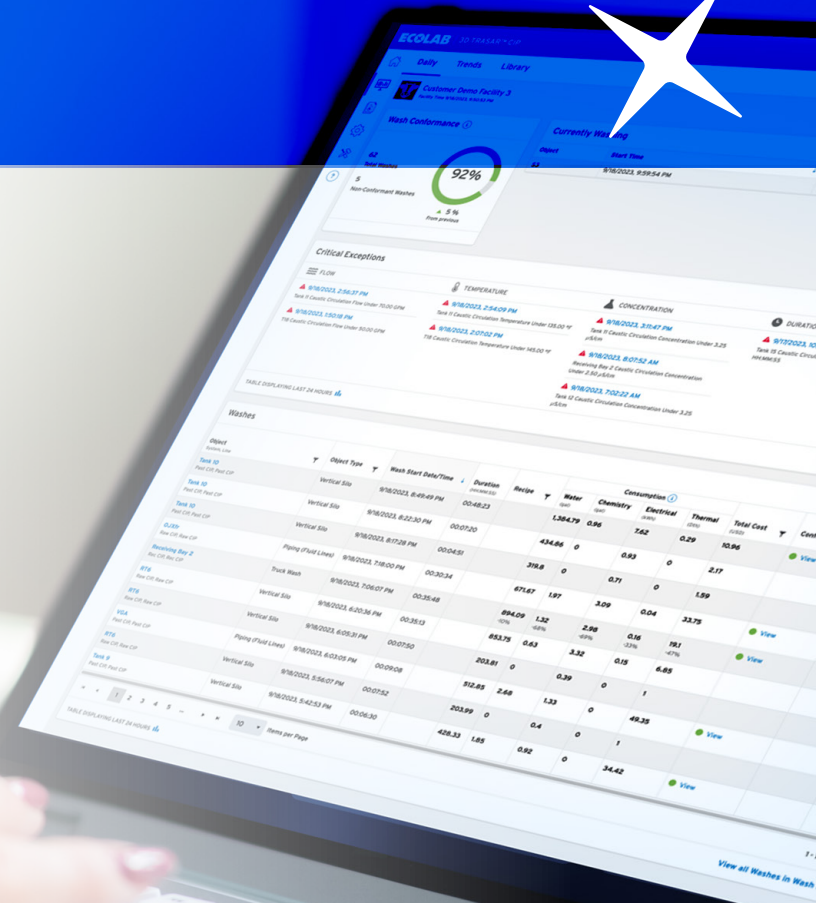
ECOLAB 3D TRASAR CIP

Daily Trends Library

Customer Demo Facility 3

Wash Conformance

Currently Washing

Object Start Time

9/18/2023, 9:59:54 PM

42 Total Washes

5 Non-Conformant Washes

92%

5 % From previous

Critical Exceptions

FLOW

9/18/2023, 2:56:37 PM
Tank 11 Caustic Circulation Flow Under 70.00 GPM

9/18/2023, 1:50:18 PM
T18 Caustic Circulation Flow Under 50.00 GPM

TEMPERATURE

9/18/2023, 2:54:09 PM
Tank 11 Caustic Circulation Temperature Under 135.00 °F

9/18/2023, 2:07:02 PM
T18 Caustic Circulation Temperature Under 145.00 °F

CONCENTRATION

9/18/2023, 3:11:47 PM
Tank 11 Caustic Circulation Concentration Under 3.25 μS/cm

9/18/2023, 8:07:52 AM
Receiving Bay 2 Caustic Circulation Concentration Under 2.50 μS/cm

9/18/2023, 7:02:22 AM
Tank 12 Caustic Circulation Concentration Under 3.25 μS/cm

DURATION

9/17/2023, 10
Tank 15 Caustic Ci

TABLE DISPLAYING LAST 24 HOURS

Washes

| Object | Object Type | Wash Start Date/Time | Duration | Recipe | Water | Chemistry | Electrical | Thermal | Total Cost | Con |
|---|---|---|---|---|---|---|---|---|---|---|
| Tank 12 Past CIP, Past CIP | Vertical Silo | 9/18/2023, 8:49:49 PM | 00:48:23 | | 1,384.79 | 0.96 | 7.62 | 0.29 | 10.96 | View |
| Tank 10 Past CIP, Past CIP | Vertical Silo | 9/18/2023, 8:22:30 PM | 00:07:20 | | 434.86 | 0 | 0.93 | 0 | 2.17 | |
| Tank 10 Past CIP, Past CIP | Vertical Silo | 9/18/2023, 8:17:28 PM | 00:04:51 | | 319.8 | 0 | 0.71 | 0 | 1.59 | |
| RJ22 Raw CIP, Raw CIP | Piping (Fluid Lines) | 9/18/2023, 7:18:00 PM | 00:30:34 | | 671.67 | 1.97 | 3.09 | 0.04 | 33.75 | |
| Receiving Bay 2 Raw CIP, Raw CIP | Truck Wash | 9/18/2023, 7:06:07 PM | 00:35:48 | | 894.09 -10% | 1.32 -68% | 2.98 -69% | 0.16 -33% | 19.1 -47% | View |
| RT6 Raw CIP, Raw CIP | Vertical Silo | 9/18/2023, 6:20:36 PM | 00:35:13 | | 853.75 | 0.63 | 3.32 | 0.15 | 6.85 | View |
| VGA Past CIP, Past CIP | Vertical Silo | 9/18/2023, 6:05:31 PM | 00:07:50 | | 203.81 | 0 | 0.39 | 0 | 1 | |
| RT5 Raw CIP, Raw CIP | Piping (Fluid Lines) | 9/18/2023, 6:03:05 PM | 00:09:08 | | 512.85 | 2.68 | 1.33 | 0 | 49.35 | View |
| Tank 9 Past CIP, Past CIP | Vertical Silo | 9/18/2023, 5:56:07 PM | 00:07:52 | | 203.99 | 0 | 0.4 | 0 | 1 | |
| | Vertical Silo | 9/18/2023, 5:42:53 PM | 00:06:30 | | 428.33 | 1.85 | 0.92 | 0 | 34.42 | View |

1 2 3 4 5 ... 10 Items per Page

TABLE DISPLAYING LAST 24 HOURS

View all Washes in Wash